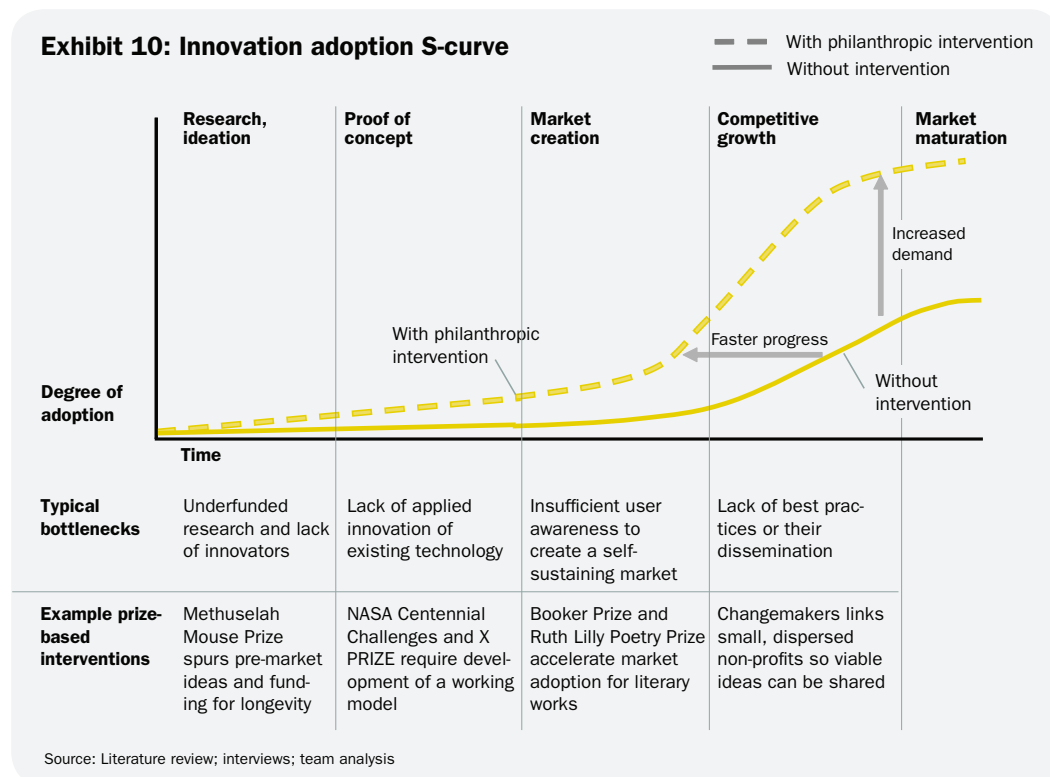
Exhibit 10: Innovation adoption S-curve

With philanthropic intervention
Without intervention

Research, ideation

Proof of concept

Market creation

Competitive growth

Market maturation

Increased demand

With philanthropic intervention

Faster progress

Without intervention

Degree of adoption

Time

| | Research, ideation | Proof of concept | Market creation | Competitive growth | Market maturation |
|---|---|---|---|---|---|
| Typical bottlenecks | Underfunded research and lack of innovators | Lack of applied innovation of existing technology | Insufficient user awareness to create a self-sustaining market | Lack of best practices or their dissemination | |
| Example prize-based interventions | Methuselah Mouse Prize spurs pre-market ideas and funding for longevity | NASA Centennial Challenges and X PRIZE require development of a working model | Booker Prize and Ruth Lilly Poetry Prize accelerate market adoption for literary works | Changemakers links small, dispersed non-profits so viable ideas can be shared | |

Source: Literature review; interviews; team analysis